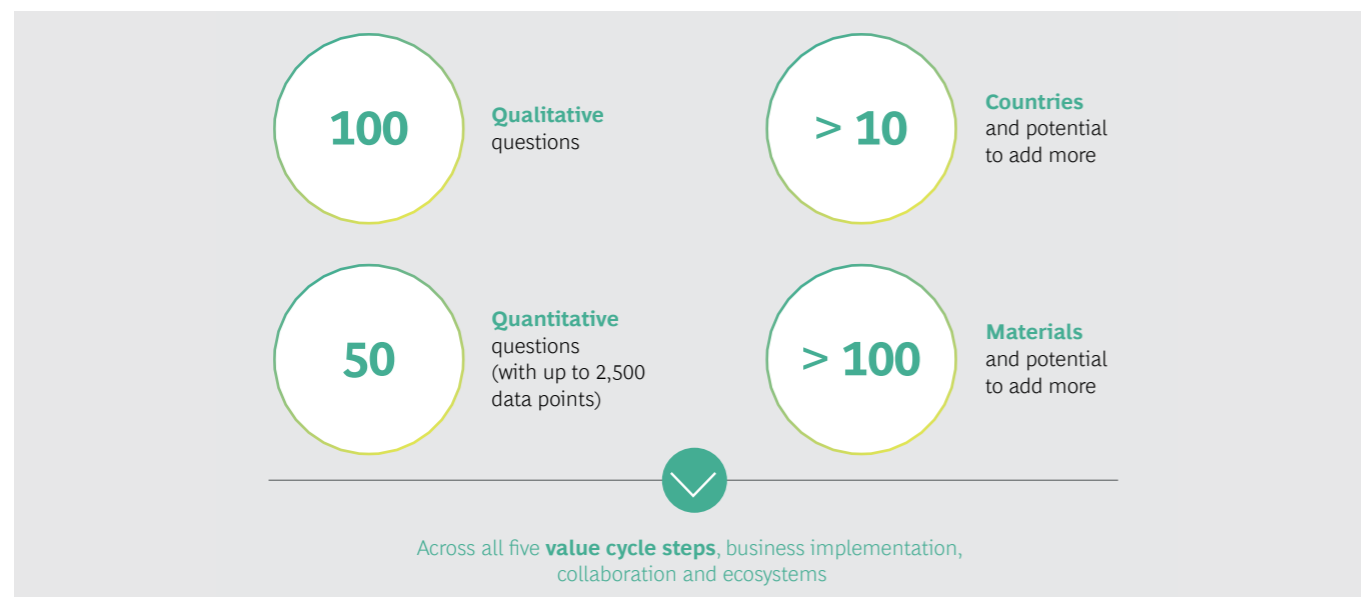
100

Qualitative questions

> 10

Countries and potential to add more

50

Quantitative questions (with up to 2,500 data points)

> 100

Materials and potential to add more

Across all five value cycle steps, business implementation, collaboration and ecosystems